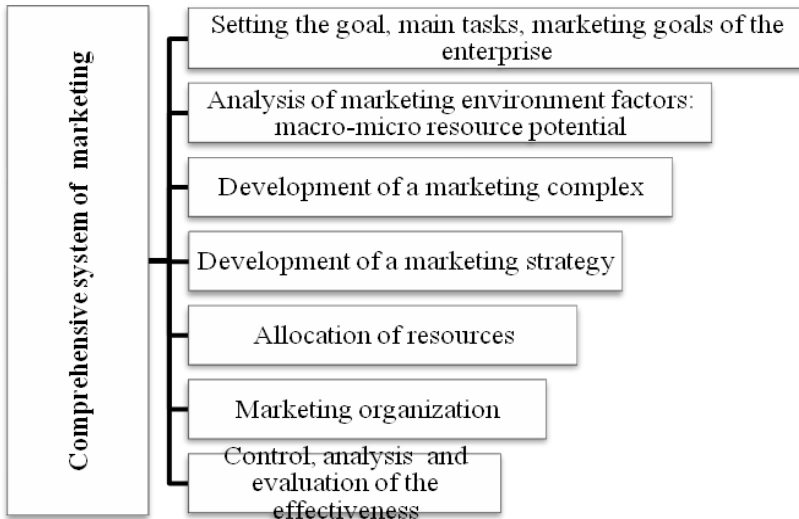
Comprehensive system of marketing

Setting the goal, main tasks, marketing goals of the enterprise

Analysis of marketing environment factors: macro-micro resource potential

Development of a marketing complex

Development of a marketing strategy

Allocation of resources

Marketing organization

Control, analysis and evaluation of the effectiveness